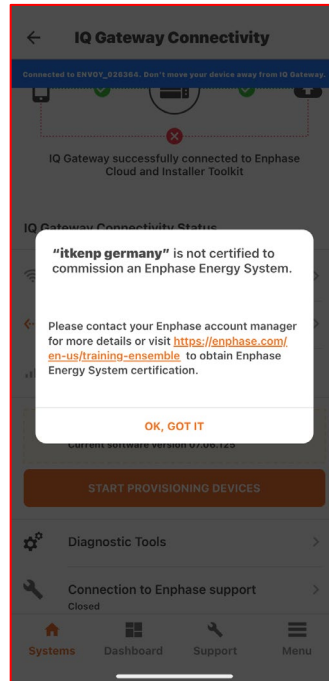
IQ Gateway Connectivity

Connected to ENVOY_026368. Don't move your device away from IQ Gateway.

IQ Gateway successfully connected to Enphase Cloud and Installer Toolkit

IQ Gateway Connectivity Status

"itkenp germany" is not certified to commission an Enphase Energy System.

Please contact your Enphase account manager for more details or visit https://enphase.com/en-us/training-ensemble to obtain Enphase Energy System certification.

OK, GOT IT

Current software version 07.06.128

START PROVISIONING DEVICES

Diagnostic Tools

Connection to Enphase support
Closed

Systems Dashboard Support Menu